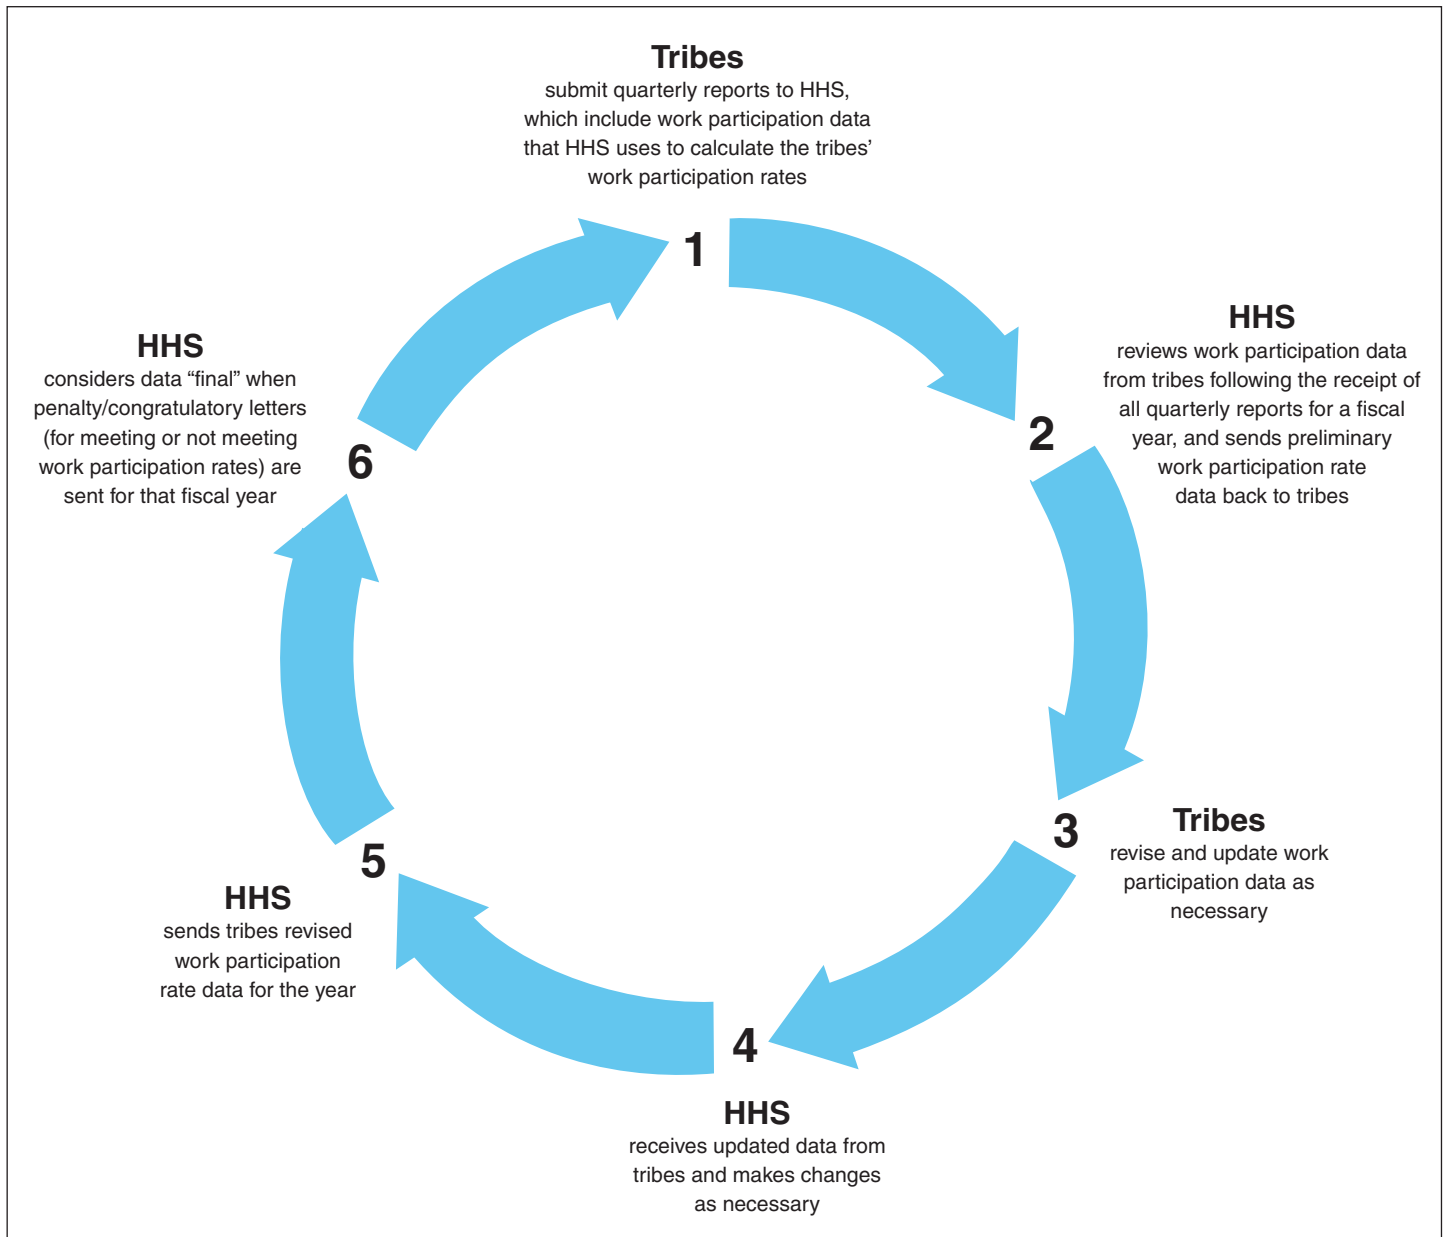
Tribes
submit quarterly reports to HHS, which include work participation data that HHS uses to calculate the tribes' work participation rates

1

HHS
reviews work participation data from tribes following the receipt of all quarterly reports for a fiscal year, and sends preliminary work participation rate data back to tribes

2

HHS
considers data “final” when penalty/congratulatory letters (for meeting or not meeting work participation rates) are sent for that fiscal year

6

3

Tribes
revise and update work participation data as necessary

5

HHS
sends tribes revised work participation rate data for the year

4

HHS
receives updated data from tribes and makes changes as necessary